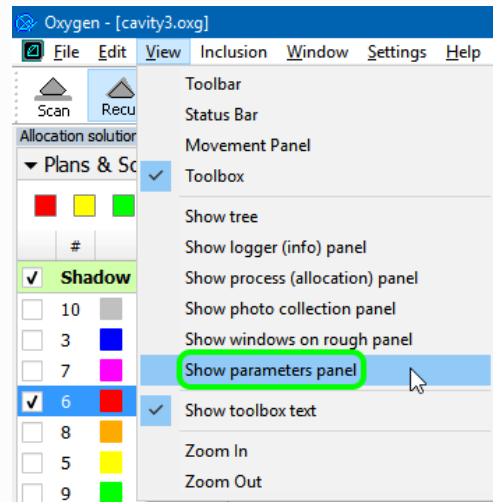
Oxygen - [cavity3.oxg]

File Edit View Inclusion Window Settings Help

Scan Recu

Allocation solution

Plans & Sc

#

Shadow

10
3
7
6
8
5
9

Toolbar
Status Bar
Movement Panel
Toolbox

Show tree
Show logger (info) panel
Show process (allocation) panel
Show photo collection panel
Show windows on rough panel
Show parameters panel
Show toolbox text

Zoom In
Zoom Out